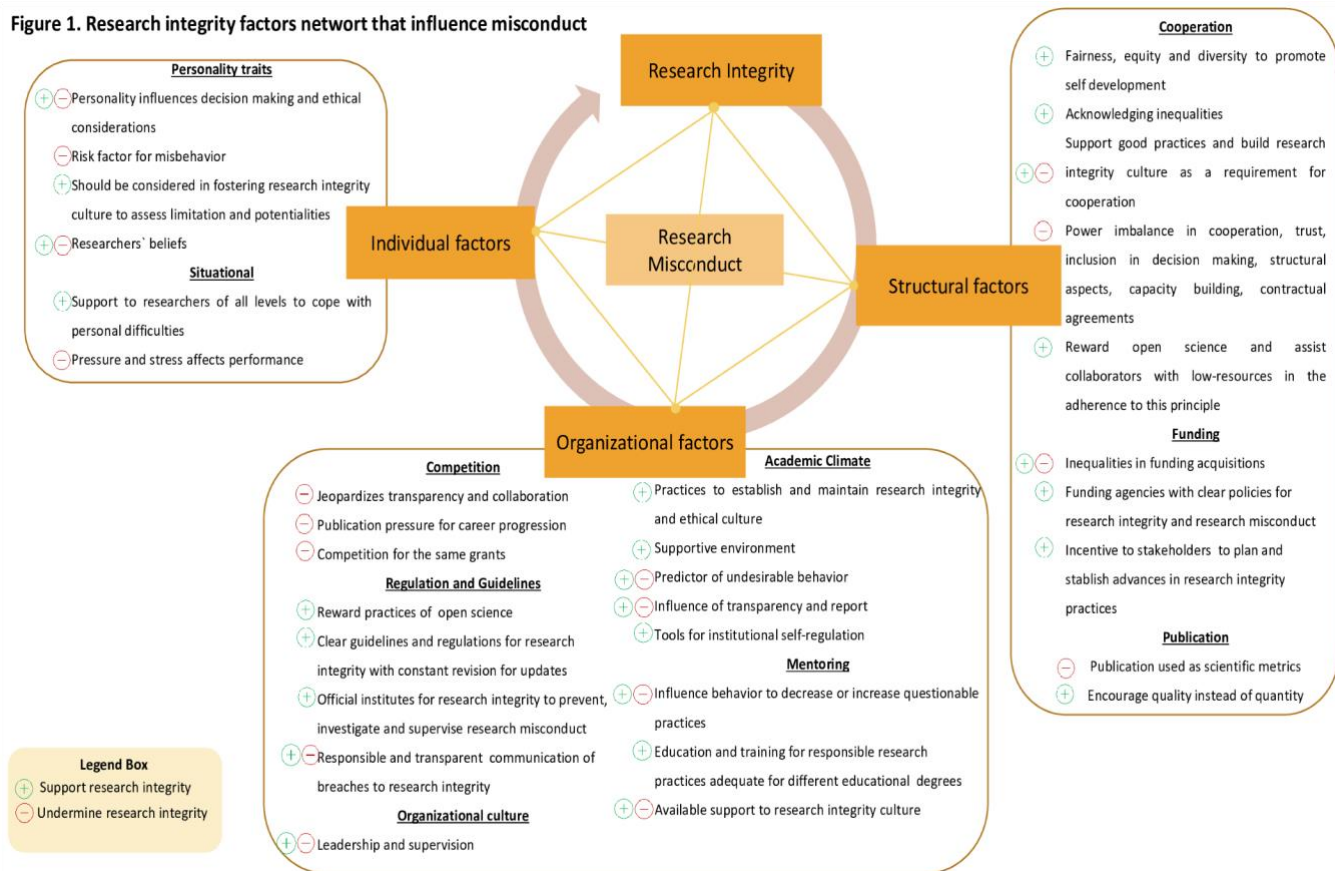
Figure 1. Research integrity factors networt that influence misconduct

Research Integrity

Research Misconduct

Individual factors

Structural factors

Organizational factors

Personality traits

(+)(−) Personality influences decision making and ethical considerations

(−) Risk factor for misbehavior

(+) Should be considered in fostering research integrity culture to assess limitation and potentialities

(+)(−) Researchers` beliefs

Situational

(+) Support to researchers of all levels to cope with personal difficulties

(−) Pressure and stress affects performance

Cooperation

(+) Fairness, equity and diversity to promote self development

(+) Acknowledging inequalities

(+)(−) Support good practices and build research integrity culture as a requirement for cooperation

(−) Power imbalance in cooperation, trust, inclusion in decision making, structural aspects, capacity building, contractual agreements

(+) Reward open science and assist collaborators with low-resources in the adherence to this principle

Funding

(+)(−) Inequalities in funding acquisitions

(+) Funding agencies with clear policies for research integrity and research misconduct

(+) Incentive to stakeholders to plan and stablish advances in research integrity practices

Publication

(−) Publication used as scientific metrics

(+) Encourage quality instead of quantity

Competition

(−) Jeopardizes transparency and collaboration

(−) Publication pressure for career progression

(−) Competition for the same grants

Regulation and Guidelines

(+) Reward practices of open science

(+) Clear guidelines and regulations for research integrity with constant revision for updates

(+) Official institutes for research integrity to prevent, investigate and supervise research misconduct

(+)(−) Responsible and transparent communication of breaches to research integrity

Organizational culture

(+)(−) Leadership and supervision

Academic Climate

(+) Practices to establish and maintain research integrity and ethical culture

(+) Supportive environment

(+)(−) Predictor of undesirable behavior

(+)(−) Influence of transparency and report

(+) Tools for institutional self-regulation

Mentoring

(+)(−) Influence behavior to decrease or increase questionable practices

(+) Education and training for responsible research practices adequate for different educational degrees

(+)(−) Available support to research integrity culture

Legend Box

(+) Support research integrity

(−) Undermine research integrity